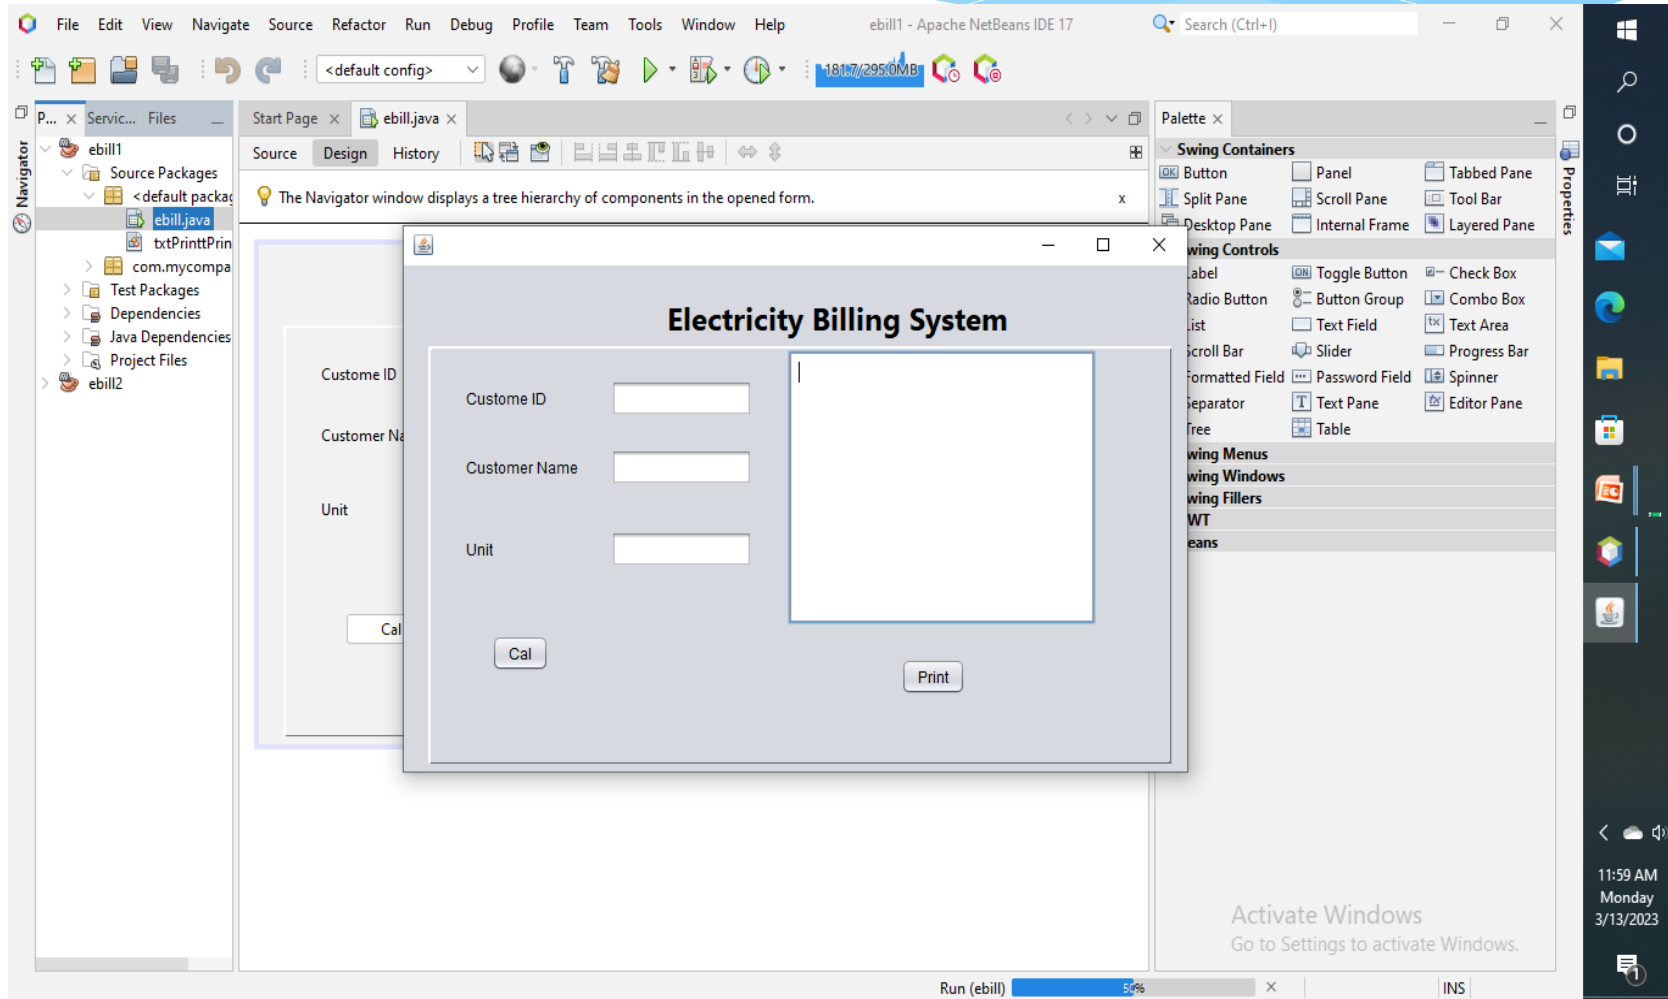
File Edit View Navigate Source Refactor Run Debug Profile Team Tools Window Help
ebill1 - Apache NetBeans IDE 17
Search (Ctrl+I)

<default config>
181.7/295.0MB

P... Servic... Files
ebill1
Source Packages
<default packag
ebill.java
txtPrinttPrin
com.mycompa
Test Packages
Dependencies
Java Dependencies
Project Files
ebill2

Navigator

Start Page ebill.java
Source Design History

The Navigator window displays a tree hierarchy of components in the opened form.

Custome ID
Customer Na
Unit
Cal

Electricity Billing System

Custome ID
Customer Name
Unit
Cal
Print

Palette
Swing Containers
Button Panel Tabbed Pane
Split Pane Scroll Pane Tool Bar
Desktop Pane Internal Frame Layered Pane
wing Controls
abel Toggle Button Check Box
Radio Button Button Group Combo Box
ist Text Field Text Area
croll Bar Slider Progress Bar
ormatted Field Password Field Spinner
eparator Text Pane Editor Pane
ree Table
wing Menus
wing Windows
wing Fillers
WT
eans

Properties

Activate Windows
Go to Settings to activate Windows.

Run (ebill) 50%
INS

11:59 AM
Monday
3/13/2023